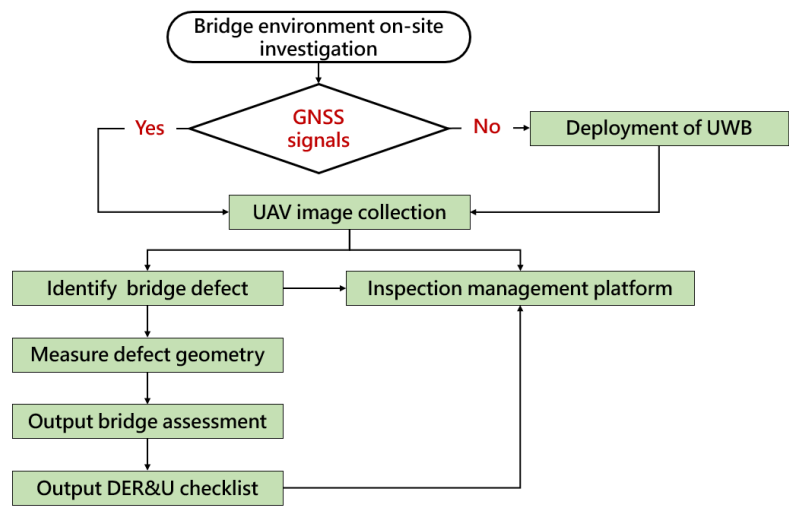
Bridge environment on-site investigation

GNSS signals

Yes

No

Deployment of UWB

UAV image collection

Identify bridge defect

Inspection management platform

Measure defect geometry

Output bridge assessment

Output DER&U checklist